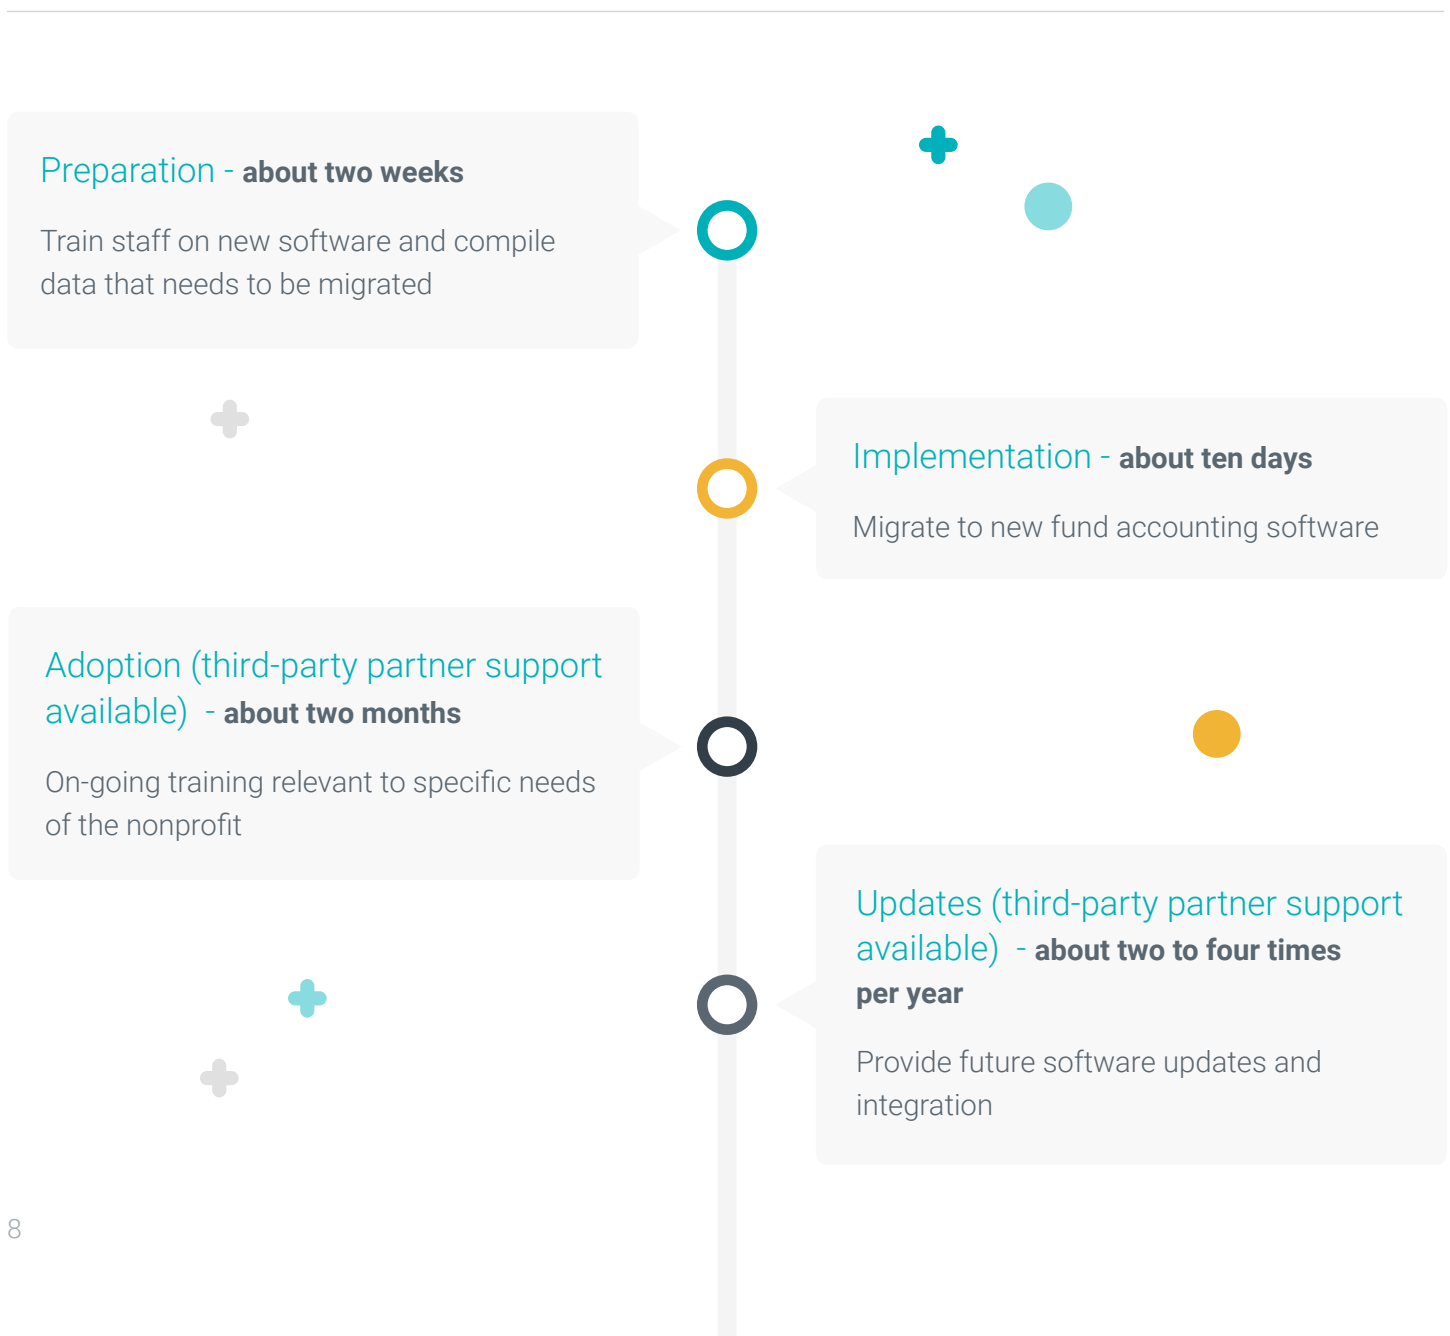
Preparation - **about two weeks**

Train staff on new software and compile data that needs to be migrated

Implementation - **about ten days**

Migrate to new fund accounting software

Adoption (third-party partner support available) - **about two months**

On-going training relevant to specific needs of the nonprofit

Updates (third-party partner support available) - **about two to four times per year**

Provide future software updates and integration

8